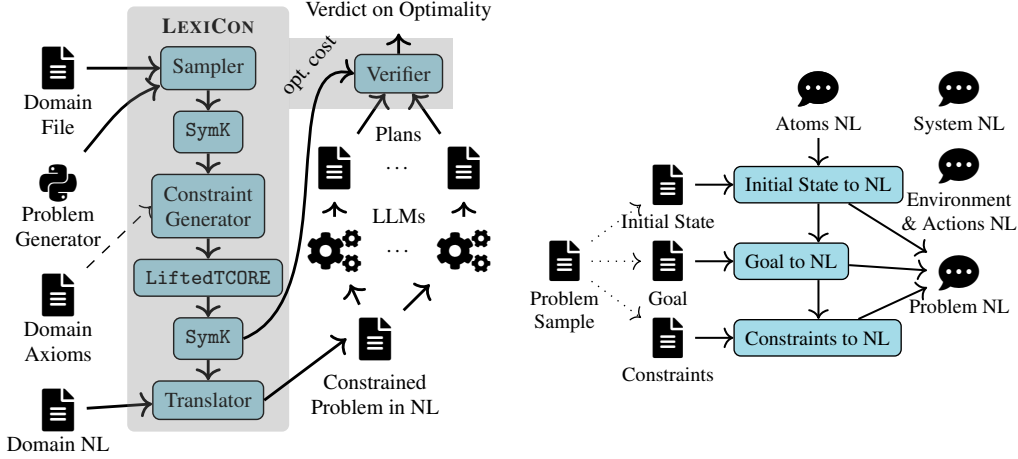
LEXICON

Verdict on Optimality

Domain File

Sampler

opt. cost

Verifier

SymK

Plans

Problem Generator

Constraint Generator

...

LLMs

Domain Axioms

LiftedTCORE

...

SymK

Constrained Problem in NL

Domain NL

Translator

Atoms NL

System NL

Initial State

Initial State to NL

Environment & Actions NL

Problem Sample

Goal

Goal to NL

Problem NL

Constraints

Constraints to NL